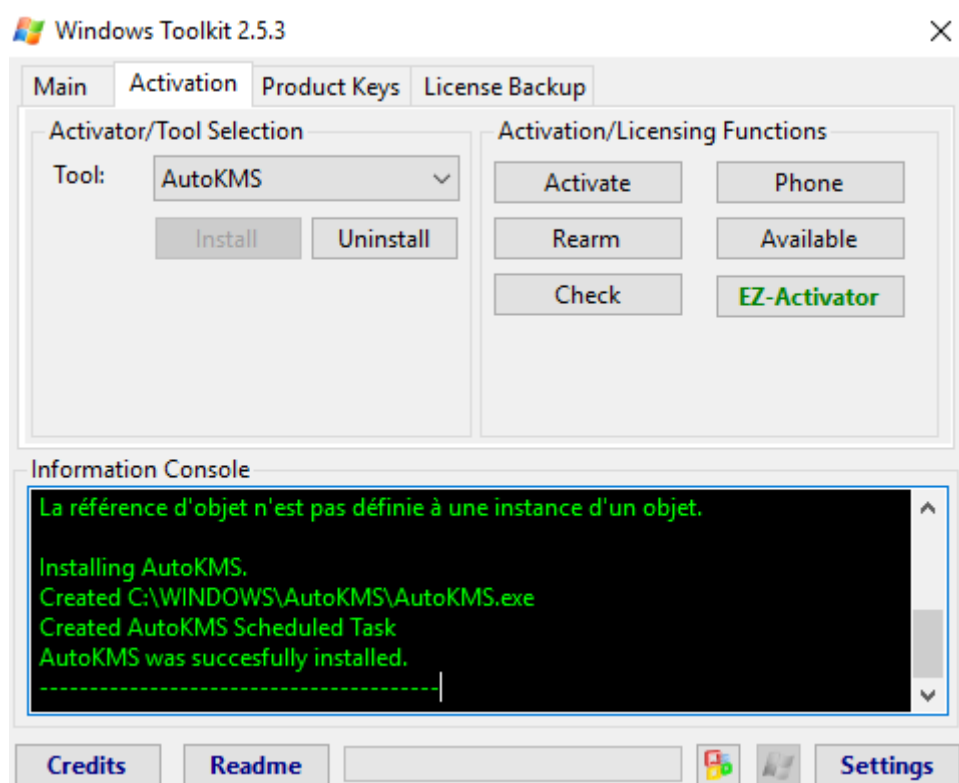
Windows Toolkit 2.5.3

Main | Activation | Product Keys | License Backup

Activator/Tool Selection

Tool: AutoKMS

Install | Uninstall

Activation/Licensing Functions

Activate | Phone

Rearm | Available

Check | EZ-Activator

Information Console

La référence d'objet n'est pas définie à une instance d'un objet.

Installing AutoKMS.
Created C:\WINDOWS\AutoKMS\AutoKMS.exe
Created AutoKMS Scheduled Task
AutoKMS was succesfully installed.
----------------------------------------

Credits | Readme | Settings